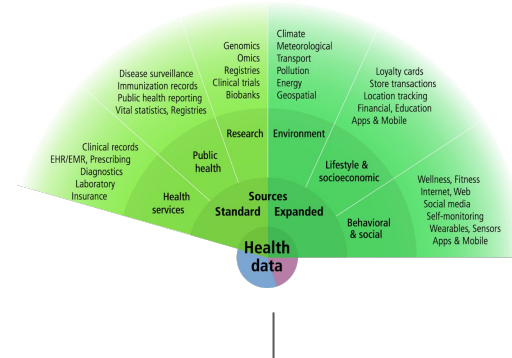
Genomics
Omics
Registries
Clinical trials
Biobanks

Climate
Meteorological
Transport
Pollution
Energy
Geospatial

Disease surveillance
Immunization records
Public health reporting
Vital statistics, Registries

Loyalty cards
Store transactions
Location tracking
Financial, Education
Apps & Mobile

Clinical records
EHR/EMR, Prescribing
Diagnostics
Laboratory
Insurance

Research
Environment

Public health

Lifestyle & socioeconomic

Wellness, Fitness
Internet, Web
Social media
Self-monitoring
Wearables, Sensors
Apps & Mobile

Health services

Sources
Standard
Expanded

Behavioral & social

Health data